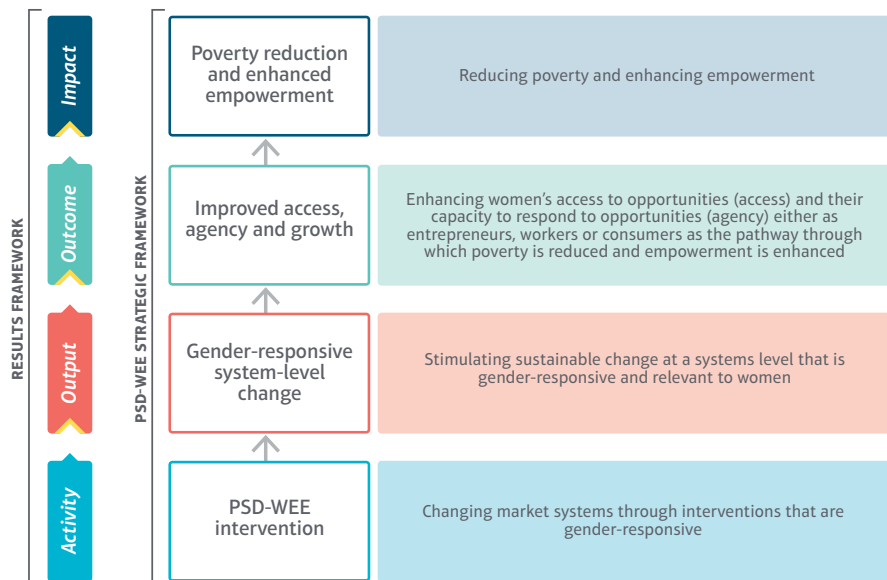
RESULTS FRAMEWORK

PSD-WEE STRATEGIC FRAMEWORK

Impact

Poverty reduction and enhanced empowerment

Reducing poverty and enhancing empowerment

Outcome

Improved access, agency and growth

Enhancing women's access to opportunities (access) and their capacity to respond to opportunities (agency) either as entrepreneurs, workers or consumers as the pathway through which poverty is reduced and empowerment is enhanced

Output

Gender-responsive system-level change

Stimulating sustainable change at a systems level that is gender-responsive and relevant to women

Activity

PSD-WEE intervention

Changing market systems through interventions that are gender-responsive